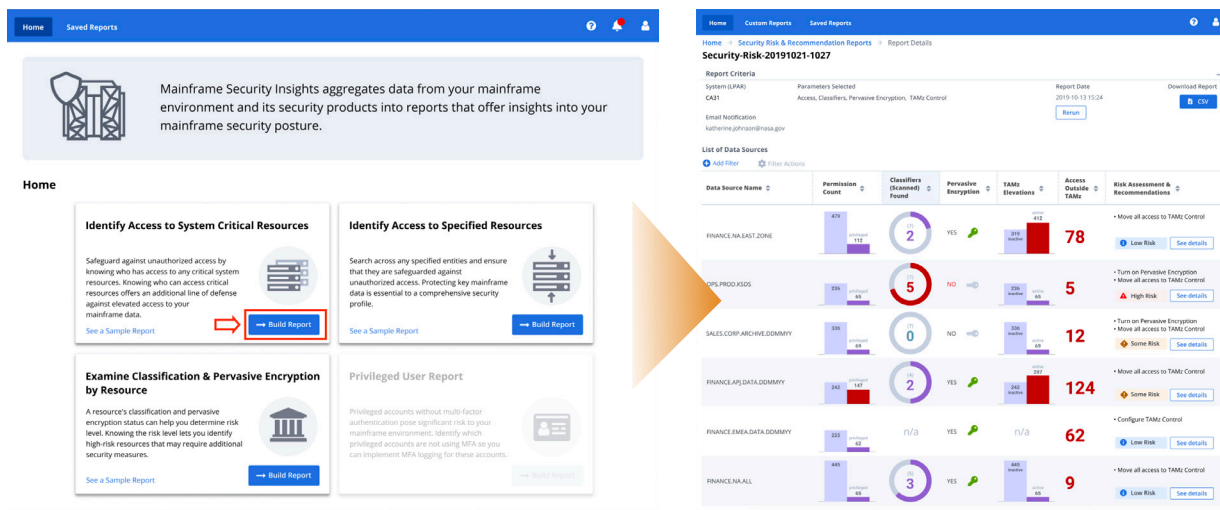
Home   Saved Reports

Mainframe Security Insights aggregates data from your mainframe environment and its security products into reports that offer insights into your mainframe security posture.

Home

Identify Access to System Critical Resources

Safeguard against unauthorized access by knowing who has access to any critical system resources. Knowing who can access critical resources offers an additional line of defense against elevated access to your mainframe data.

See a Sample Report

Build Report

Identify Access to Specified Resources

Search across any specified entities and ensure that they are safeguarded against unauthorized access. Protecting key mainframe data is essential to a comprehensive security profile.

See a Sample Report

Build Report

Examine Classification & Pervasive Encryption by Resource

A resource's classification and pervasive encryption status can help you determine risk level. Knowing the risk level lets you identify high-risk resources that may require additional security measures.

See a Sample Report

Build Report

Privileged User Report

Privileged accounts without multi-factor authentication pose significant risk to your mainframe environment. Identify which privileged accounts are not using MFA so you can implement MFA logging for these accounts.

Build Report

Home   Custom Reports   Saved Reports

Home > Security Risk & Recommendation Reports > Report Details

Security-Risk-20191021-1027

Report Criteria

System (LPAR): CA31
Parameters Selected: Access, Classifiers, Pervasive Encryption, TAMz Control
Report Date: 2019-10-13 15:24
Rerun
Download Report: CSV

Email Notification
katherine.johnson@nasa.gov

List of Data Sources

Add Filter   Filter Actions

| Data Source Name | Permission Count | Classifiers (Scanned) Found | Pervasive Encryption | TAMz Elevations | Access Outside TAMz | Risk Assessment & Recommendations |
|---|---|---|---|---|---|---|
| FINANCE.NA.EAST.ZONE | 479 privileged 112 | (3) 2 | YES | active 412 319 inactive | 78 | • Move all access to TAMz Control; Low Risk; See details |
| OPS.PROD.KSDS | 336 privileged 65 | (5) 5 | NO | 336 inactive active 65 | 5 | • Turn on Pervasive Encryption • Move all access to TAMz Control; High Risk; See details |
| SALES.CORP.ARCHIVE.DDMMYY | 336 privileged 65 | (1) 0 | NO | 336 inactive active 65 | 12 | • Turn on Pervasive Encryption • Move all access to TAMz Control; Some Risk; See details |
| FINANCE.APJ.DATA.DDMMYY | 242 privileged 147 | (2) 2 | YES | active 287 242 inactive | 124 | • Move all access to TAMz Control; Some Risk; See details |
| FINANCE.EMEA.DATA.DDMMYY | 223 privileged 62 | n/a | YES | n/a | 62 | • Configure TAMz Control; Low Risk; See details |
| FINANCE.NA.ALL | 445 privileged 65 | (3) 3 | YES | 445 inactive active 65 | 9 | • Move all access to TAMz Control; Low Risk; See details |